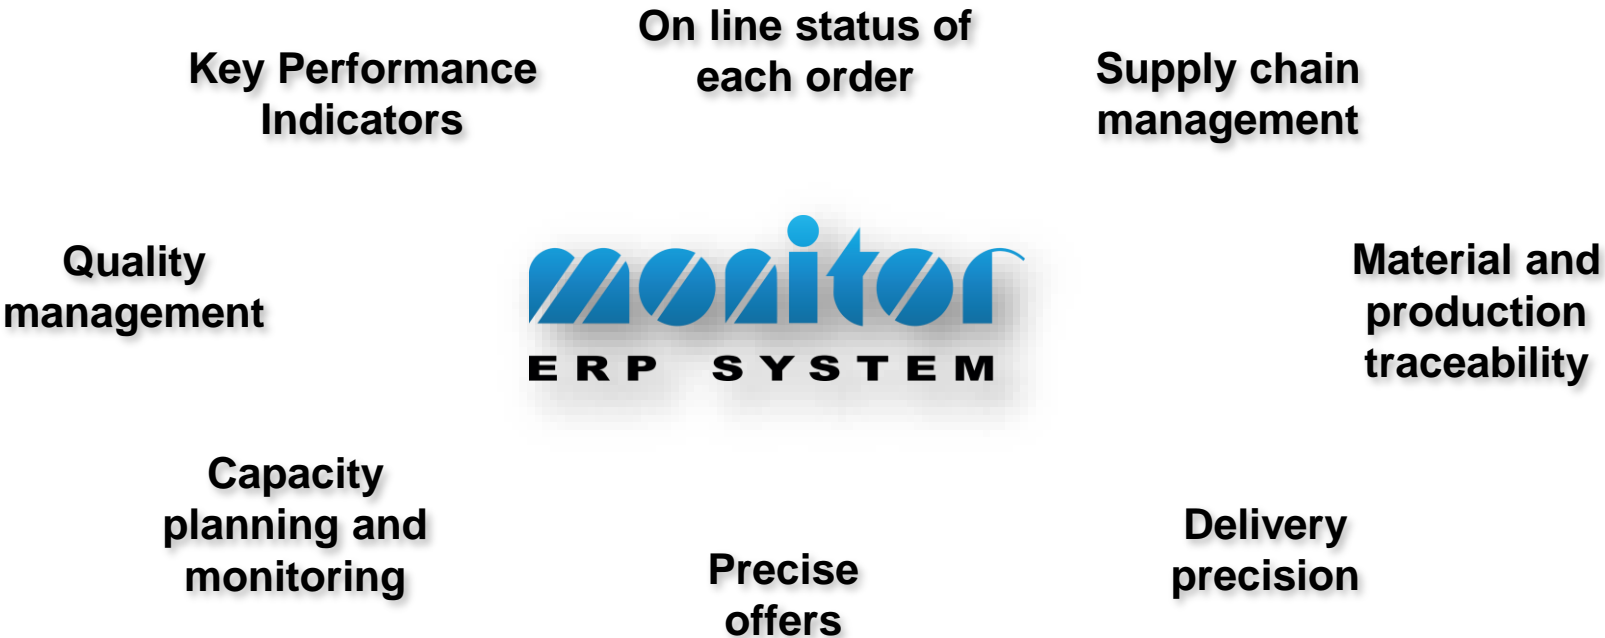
On line status of each order

Key Performance Indicators

Supply chain management

Quality management

monitor

ERP SYSTEM

Material and production traceability

Capacity planning and monitoring

Delivery precision

Precise offers